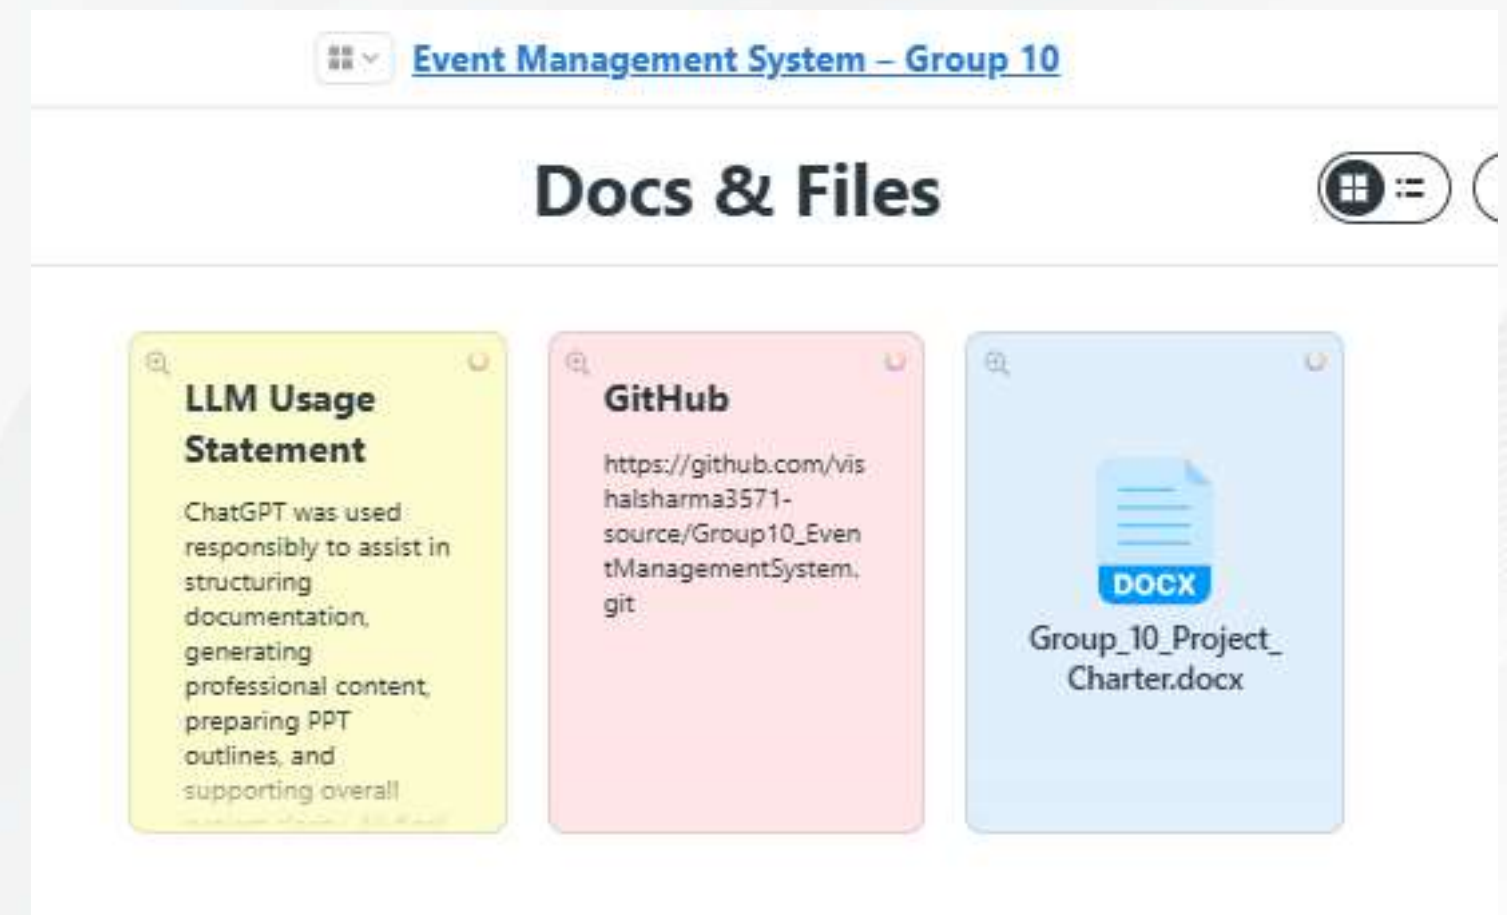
Event Management System – Group 10

Docs & Files

LLM Usage Statement

ChatGPT was used responsibly to assist in structuring documentation, generating professional content, preparing PPT outlines, and supporting overall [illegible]

GitHub

https://github.com/vishalsharma3571-source/Group10_EventManagementSystem.git

DOCX

Group_10_Project_Charter.docx